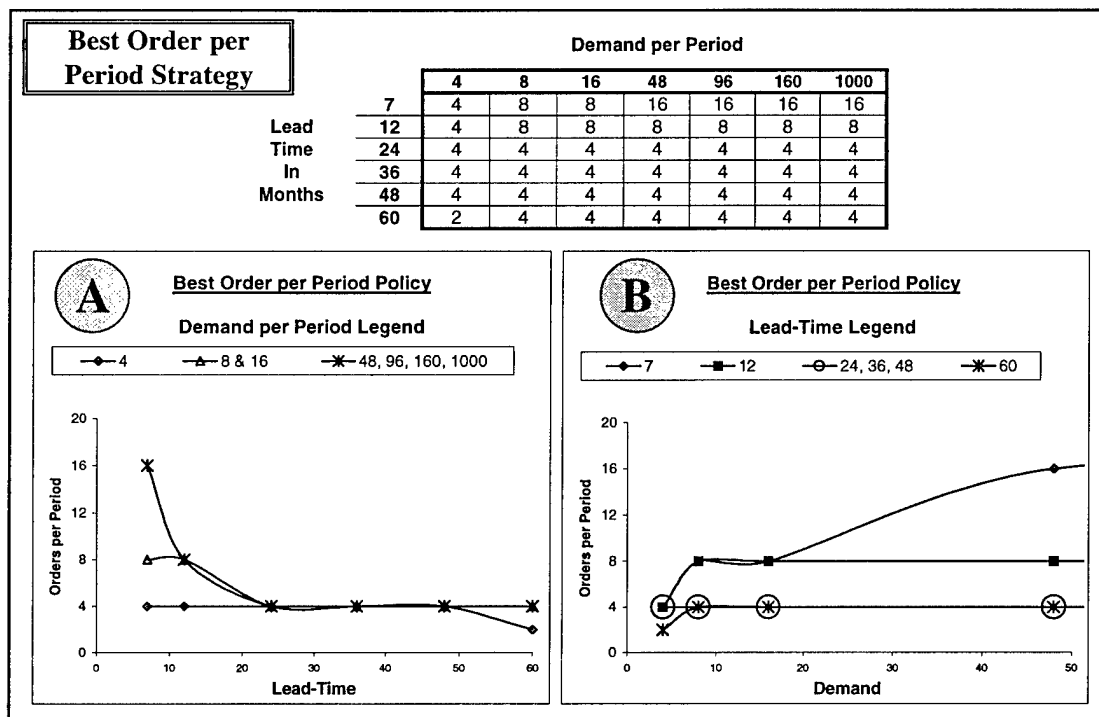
Best Order per Period Strategy

Demand per Period

| | | 4 | 8 | 16 | 48 | 96 | 160 | 1000 |
|---|---|---|---|---|---|---|---|---|
| | 7 | 4 | 8 | 8 | 16 | 16 | 16 | 16 |
| Lead | 12 | 4 | 8 | 8 | 8 | 8 | 8 | 8 |
| Time | 24 | 4 | 4 | 4 | 4 | 4 | 4 | 4 |
| In | 36 | 4 | 4 | 4 | 4 | 4 | 4 | 4 |
| Months | 48 | 4 | 4 | 4 | 4 | 4 | 4 | 4 |
| | 60 | 2 | 4 | 4 | 4 | 4 | 4 | 4 |

A

Best Order per Period Policy

Demand per Period Legend

4   8 & 16   48, 96, 160, 1000

Orders per Period

20
16
12
8
4
0

0 10 20 30 40 50 60

Lead-Time

B

Best Order per Period Policy

Lead-Time Legend

7   12   24, 36, 48   60

Orders per Period

20
16
12
8
4
0

0 10 20 30 40 50

Demand